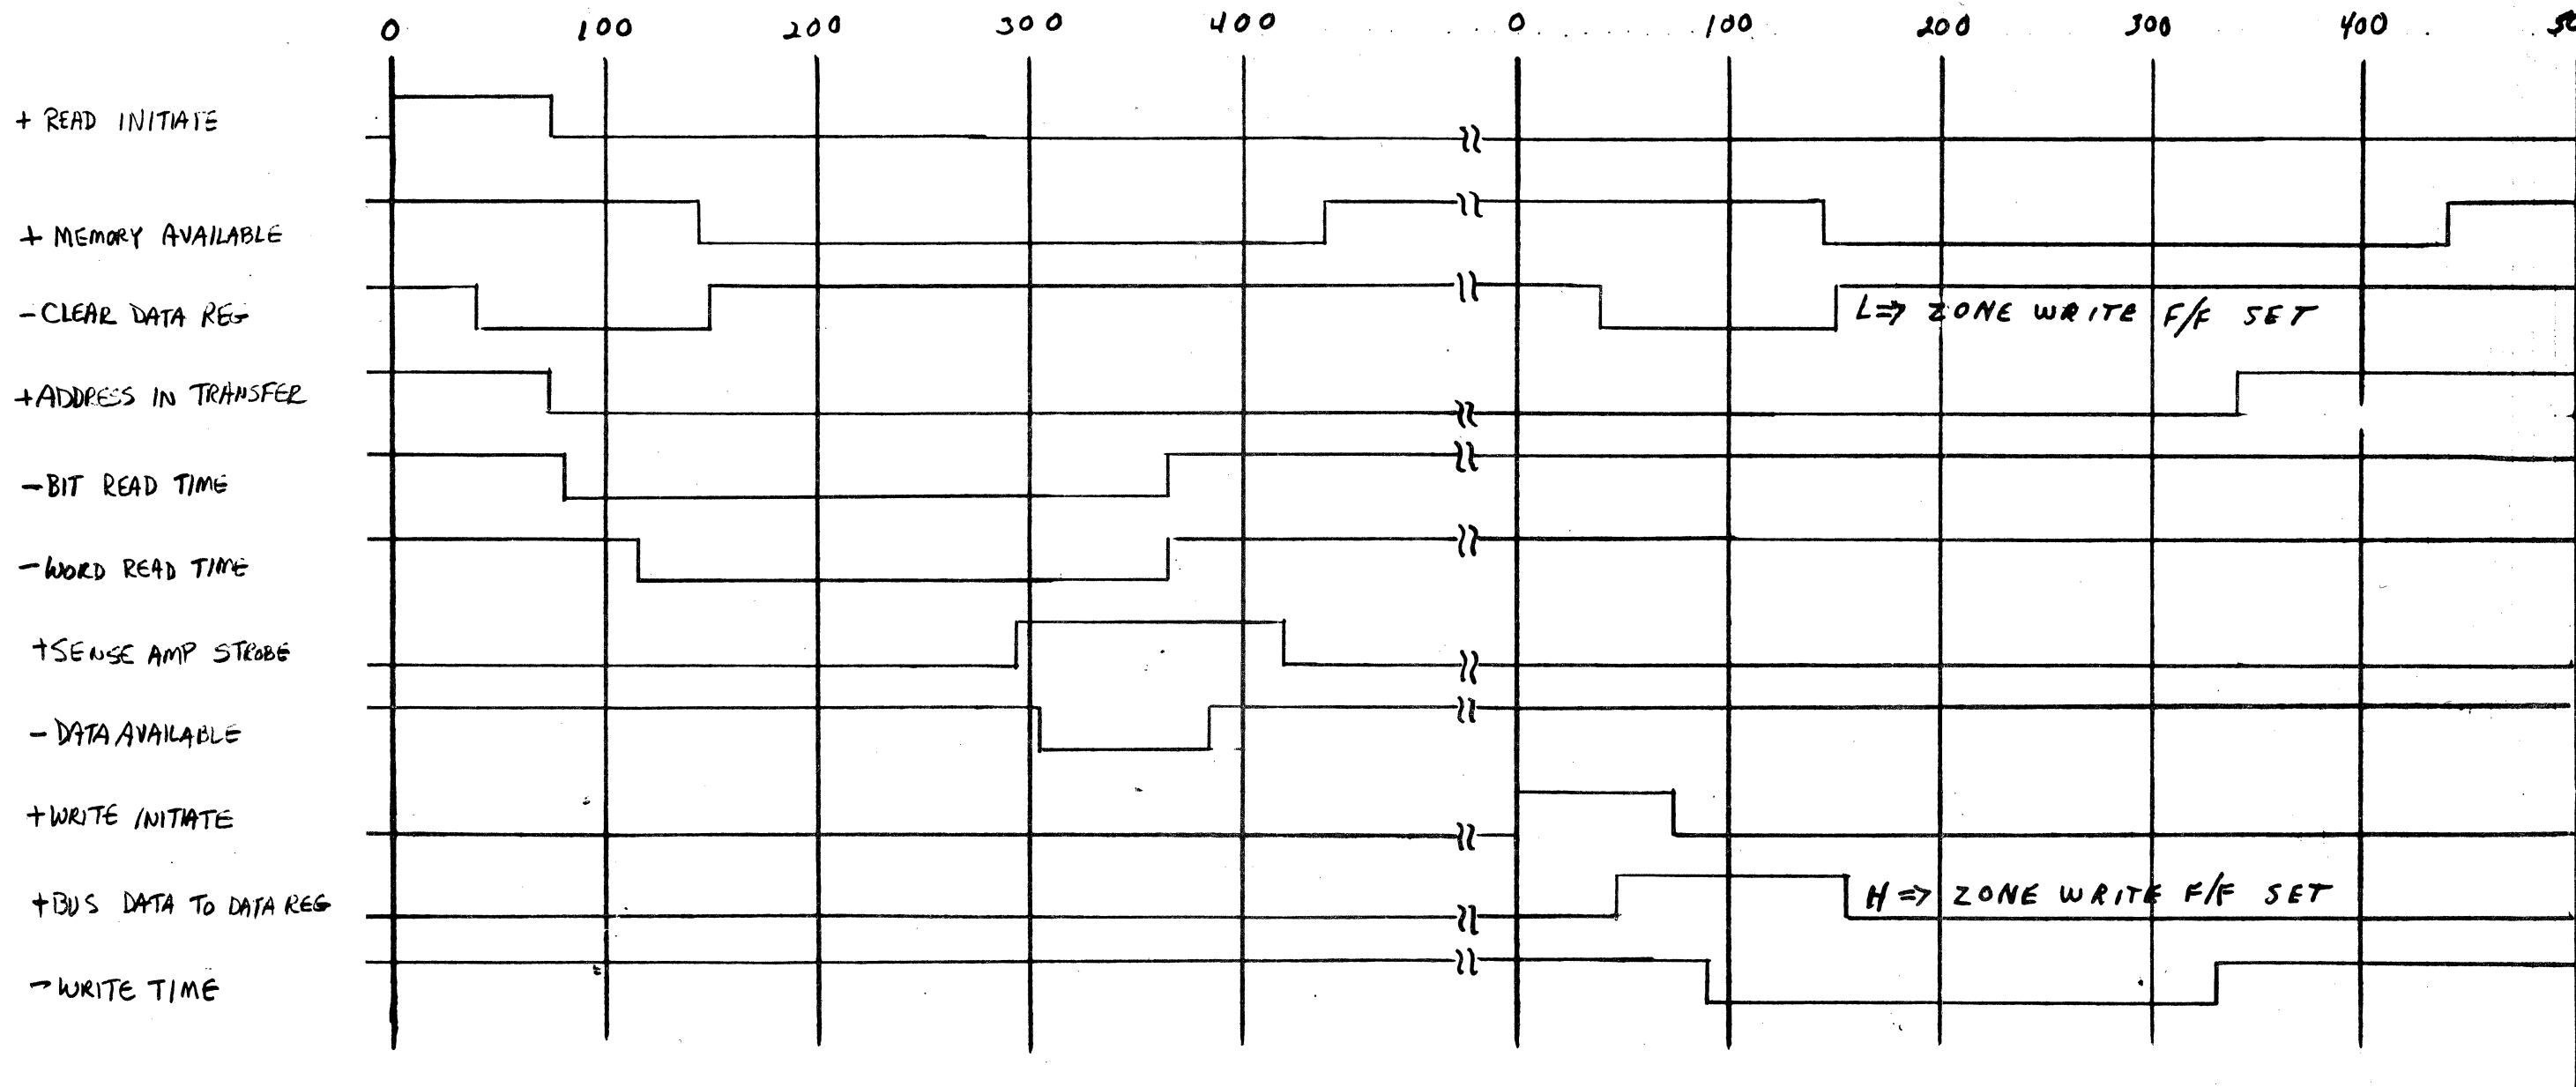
0 100 200 300 400 0 100 200 300 400 5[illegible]

+ READ INITIATE

+ MEMORY AVAILABLE

- CLEAR DATA REG

+ ADDRESS IN TRANSFER

- BIT READ TIME

- WORD READ TIME

+ SENSE AMP STROBE

- DATA AVAILABLE

+ WRITE INITIATE

+ BUS DATA TO DATA REG

- WRITE TIME

L ⇒ ZONE WRITE F/F SET

H ⇒ ZONE WRITE F/F SET